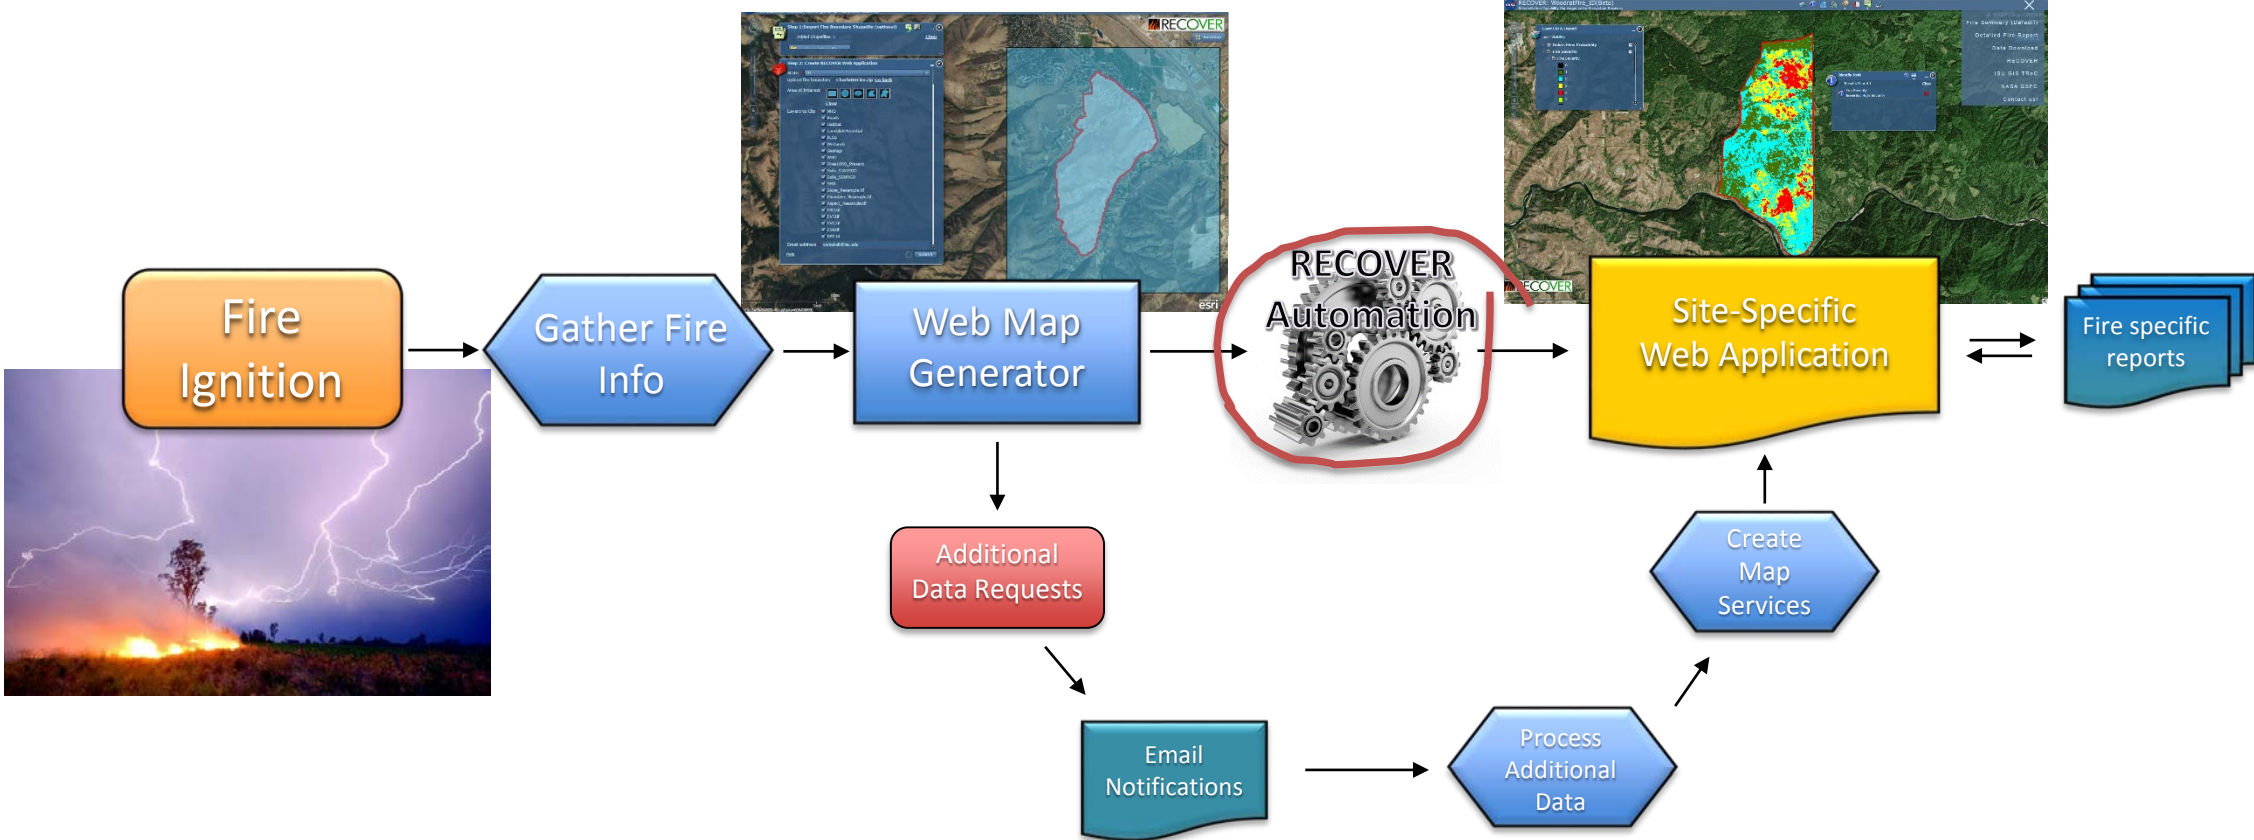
RECOVER

Fire Ignition

Gather Fire Info

Web Map Generator

RECOVER Automation

Site-Specific Web Application

Fire specific reports

Additional Data Requests

Email Notifications

Process Additional Data

Create Map Services

RECOVER

esri